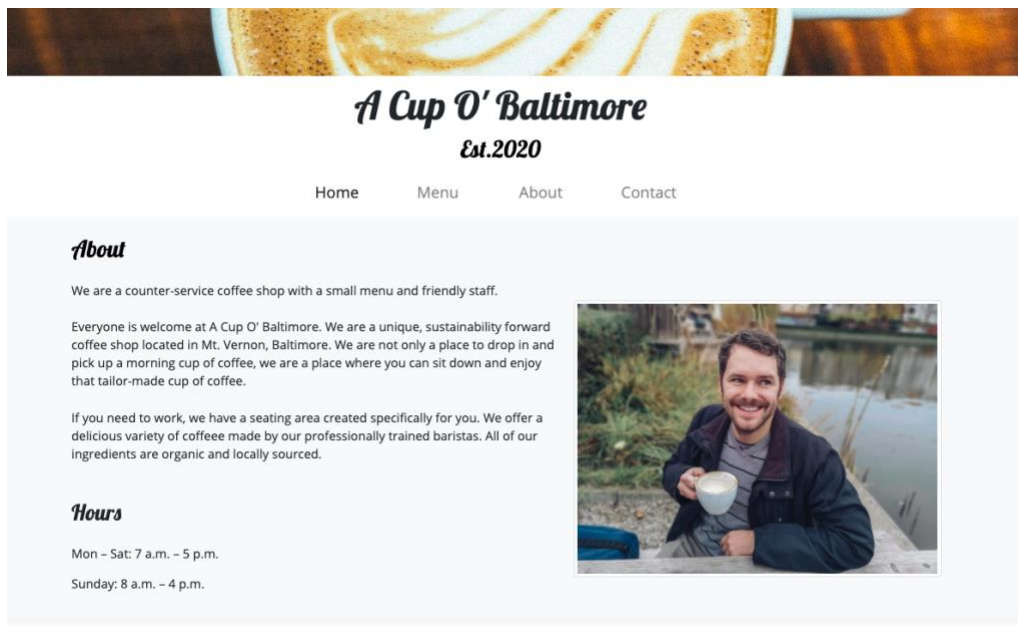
A Cup O' Baltimore

Est.2020

Home Menu About Contact

About

We are a counter-service coffee shop with a small menu and friendly staff.

Everyone is welcome at A Cup O' Baltimore. We are a unique, sustainability forward coffee shop located in Mt. Vernon, Baltimore. We are not only a place to drop in and pick up a morning cup of coffee, we are a place where you can sit down and enjoy that tailor-made cup of coffee.

If you need to work, we have a seating area created specifically for you. We offer a delicious variety of coffeee made by our professionally trained baristas. All of our ingredients are organic and locally sourced.

Hours

Mon – Sat: 7 a.m. – 5 p.m.

Sunday: 8 a.m. – 4 p.m.